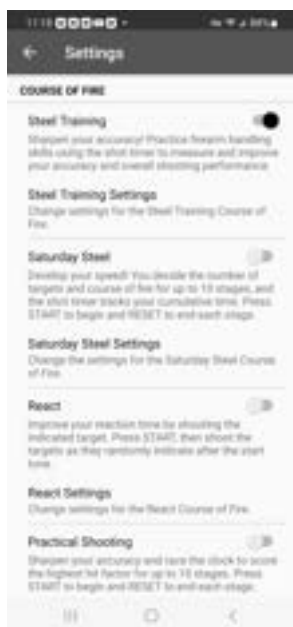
11:18 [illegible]

Settings

COURSE OF FIRE

Steel Training

Sharpen your accuracy! Practice firearm handling skills using the shot timer to measure and improve your accuracy and overall shooting performance.

Steel Training Settings

Change settings for the Steel Training Course of Fire.

Saturday Steel

Develop your speed! You decide the number of targets and course of fire for up to 10 stages, and the shot timer tracks your cumulative time. Press START to begin and RESET to end each stage.

Saturday Steel Settings

Change the settings for the Saturday Steel Course of Fire.

React

Improve your reaction time by shooting the indicated target. Press START, then shoot the targets as they randomly indicate after the start tone.

React Settings

Change settings for the React Course of Fire.

Practical Shooting

Sharpen your accuracy and race the clock to score the highest hit factor for up to 10 stages. Press START to begin and RESET to end each stage.